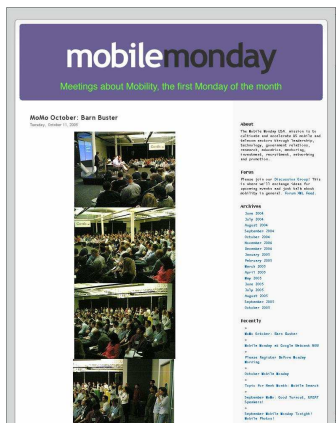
mobilemonday

Meetings about Mobility, the first Monday of the month

MoMo October: Barn Buster

Tuesday, October 11, 2005

About

The Mobile Monday USA mission is to cultivate and accelerate US mobile and telecom sectors through leadership, technology, government relations, research, education, mentoring, investment, recruitment, networking and promotion.

Forum

Please join our Discussion Group! This is where we'll exchange ideas for upcoming events and just talk about mobility in general. Forum URL Here.

Archives

June 2004
July 2004
August 2004
September 2004
October 2004
November 2004
December 2004
January 2005
February 2005
March 2005
April 2005
May 2005
June 2005
July 2005
August 2005
September 2005
October 2005

Recently

MoMo October: Barn Buster
Mobile Monday at Google Webcast NOW
Please Register Before Mobile Monday
October Mobile Monday
Topic for Next Month: Mobile Search
September MoMo: Good Turnout, GREAT Speakers!
September Mobile Monday Tonight! Mobile Photos!